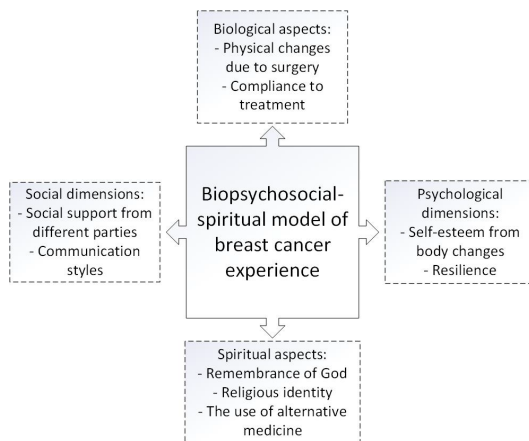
Biological aspects:
- Physical changes due to surgery
- Compliance to treatment

Social dimensions:
- Social support from different parties
- Communication styles

Biopsychosocial-spiritual model of breast cancer experience

Psychological dimensions:
- Self-esteem from body changes
- Resilience

Spiritual aspects:
- Remembrance of God
- Religious identity
- The use of alternative medicine